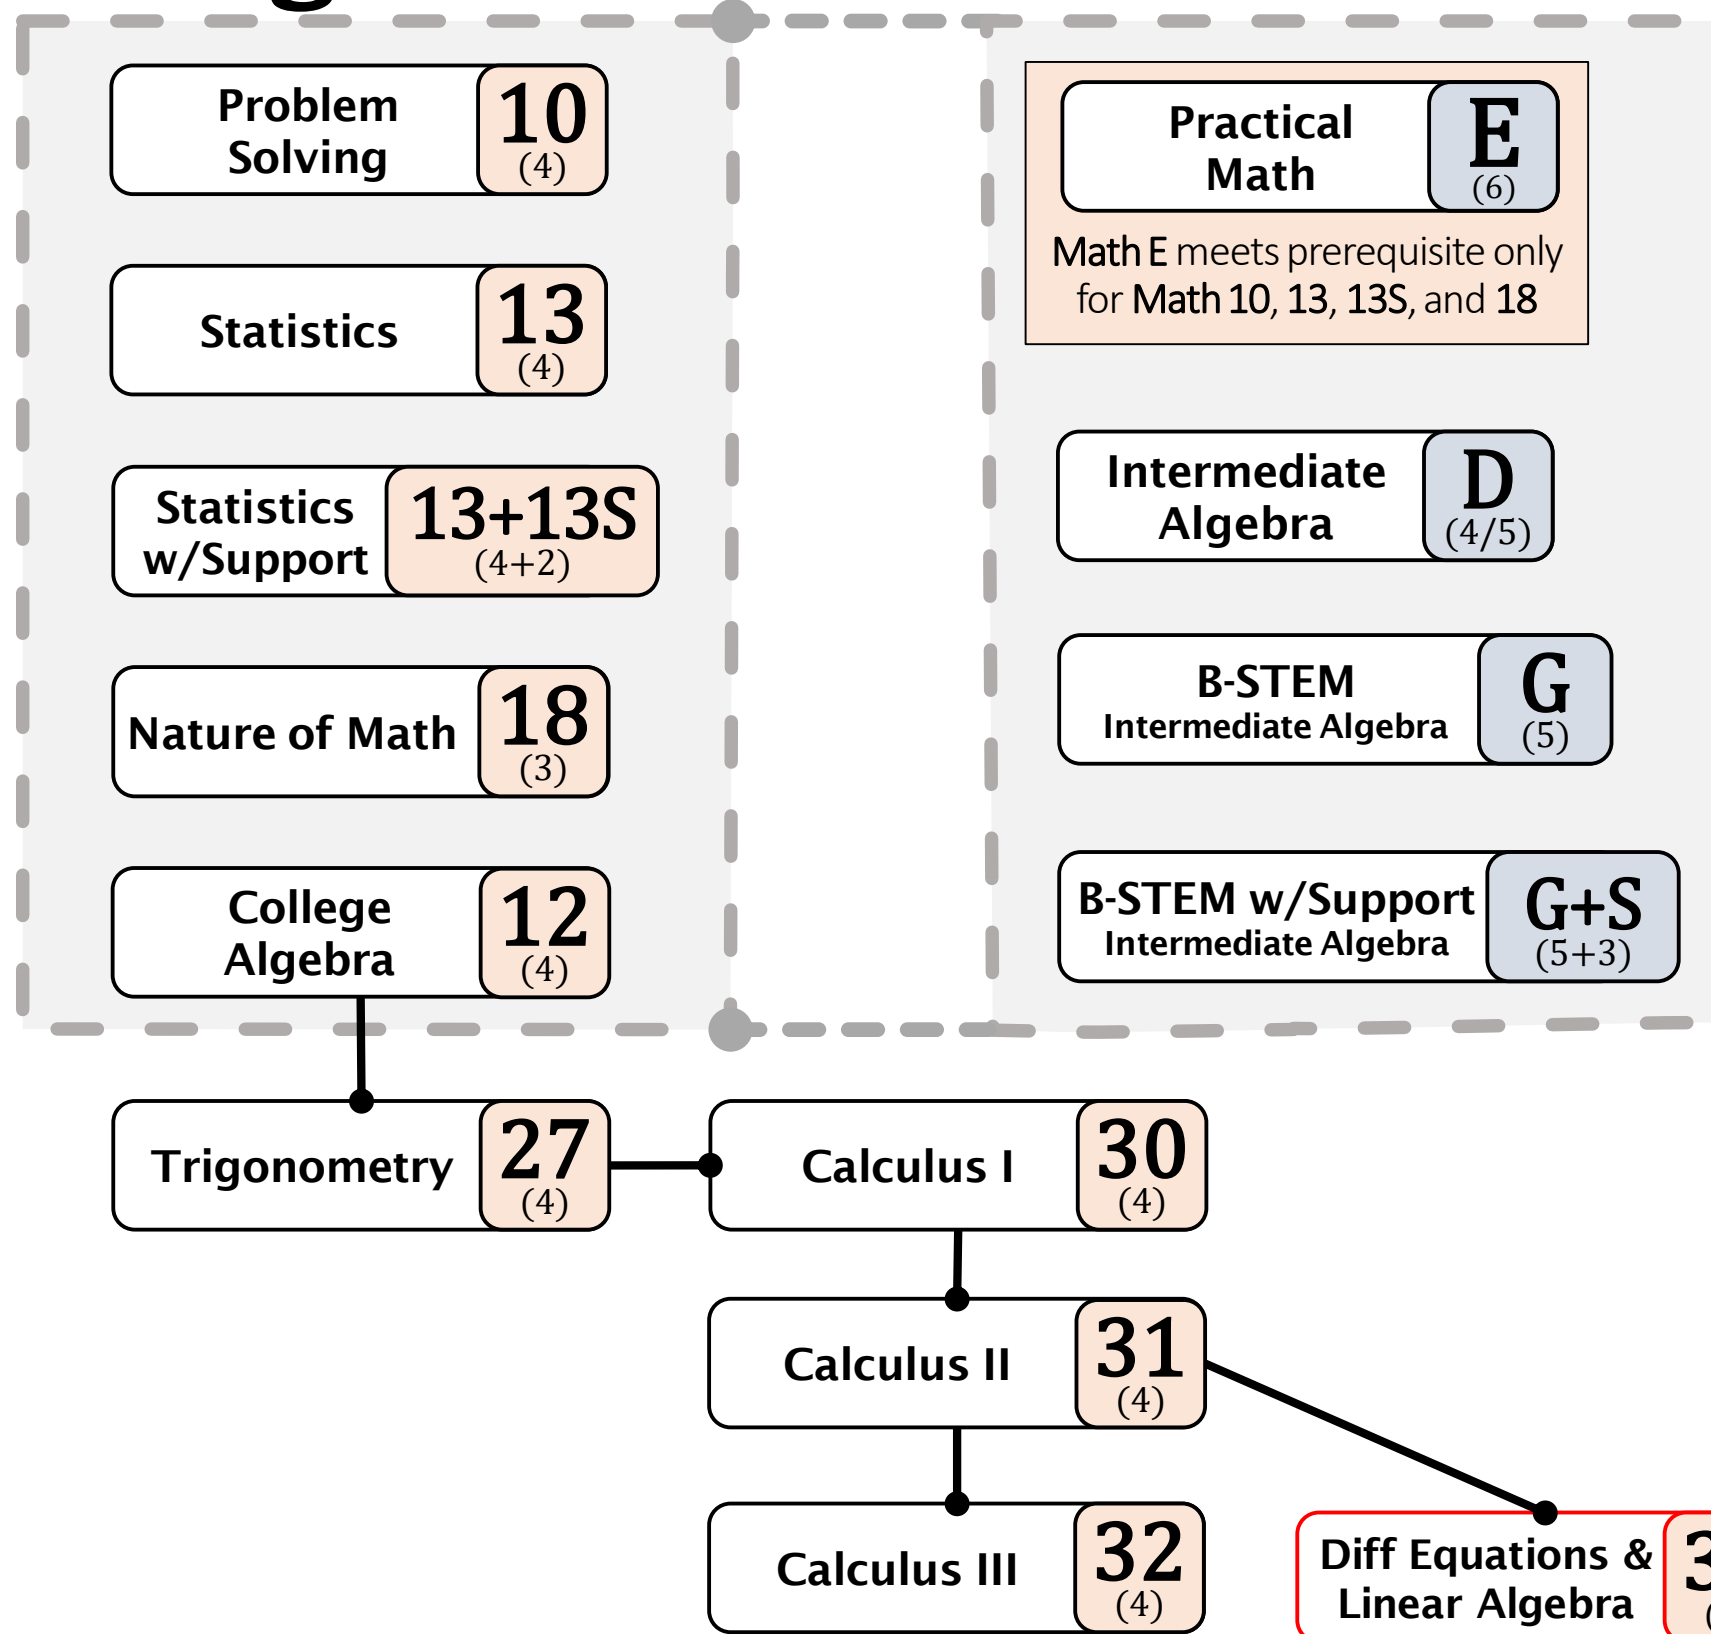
Problem Solving 10 (4)

Statistics 13 (4)

Statistics w/Support 13+13S (4+2)

Nature of Math 18 (3)

College Algebra 12 (4)

Practical Math E (6)

Math E meets prerequisite only for Math 10, 13, 13S, and 18

Intermediate Algebra D (4/5)

B-STEM Intermediate Algebra G (5)

B-STEM w/Support Intermediate Algebra G+S (5+3)

Trigonometry 27 (4)

Calculus I 30 (4)

Calculus II 31 (4)

Calculus III 32 (4)

Diff Equations & Linear Algebra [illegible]